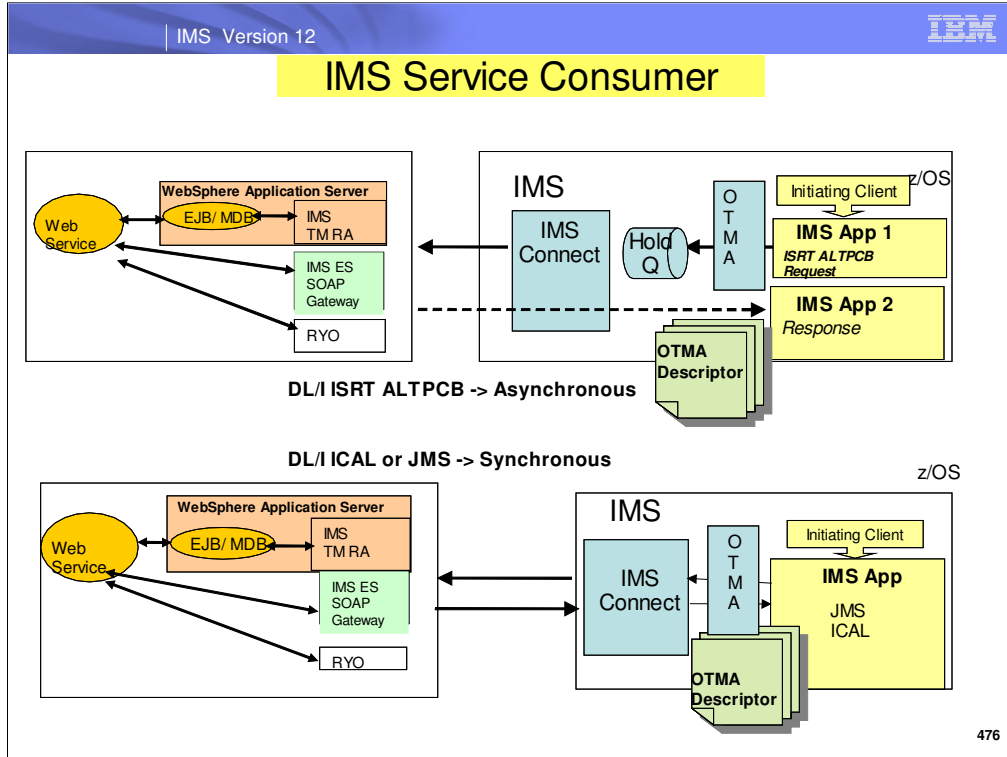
IMS Version 12

IBM

IMS Service Consumer

Web Service

WebSphere Application Server

EJB/ MDB

IMS TM RA

IMS ES SOAP Gateway

RYO

IMS

z/OS

IMS Connect

Hold Q

O T M A

Initiating Client

IMS App 1

ISRT ALTPCB Request

IMS App 2

Response

OTMA Descriptor

DL/I ISRT ALTPCB -> Asynchronous

DL/I ICAL or JMS -> Synchronous

z/OS

Web Service

WebSphere Application Server

EJB/ MDB

IMS TM RA

IMS ES SOAP Gateway

RYO

IMS

IMS Connect

O T M A

Initiating Client

IMS App

JMS ICAL

OTMA Descriptor

476